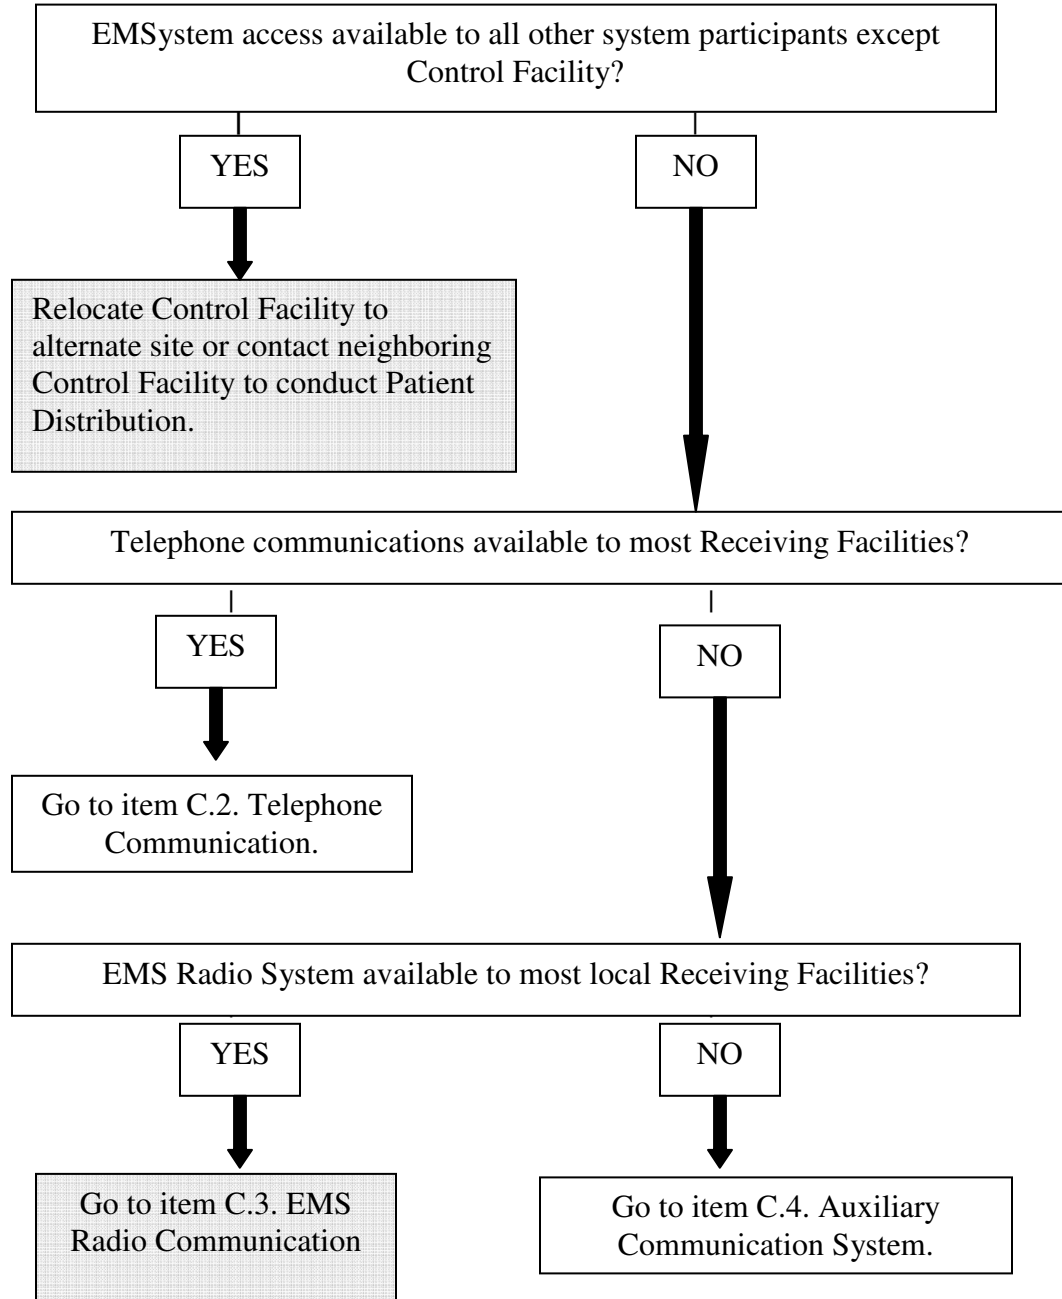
EMSystem access available to all other system participants except Control Facility?

YES

NO

Relocate Control Facility to alternate site or contact neighboring Control Facility to conduct Patient Distribution.

Telephone communications available to most Receiving Facilities?

YES

NO

Go to item C.2. Telephone Communication.

EMS Radio System available to most local Receiving Facilities?

YES

NO

Go to item C.3. EMS Radio Communication

Go to item C.4. Auxiliary Communication System.